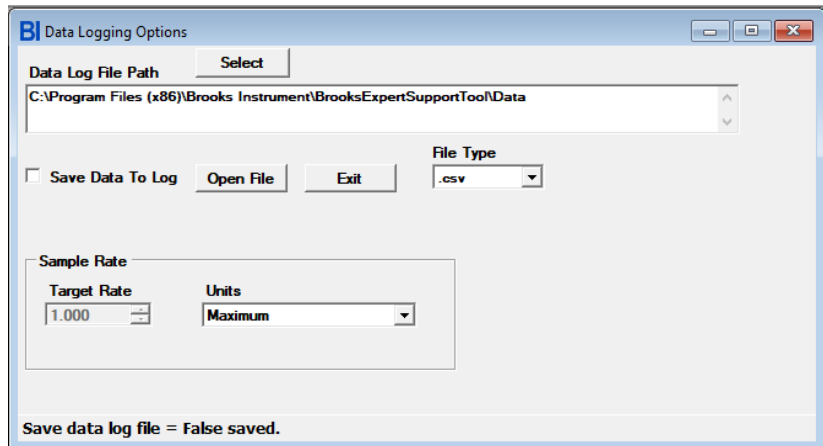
BI Data Logging Options

Data Log File Path

Select

C:\Program Files (x86)\Brooks Instrument\BrooksExpertSupportTool\Data

Save Data To Log

Open File

Exit

File Type

.csv

Sample Rate

Target Rate

1.000

Units

Maximum

Save data log file = False saved.